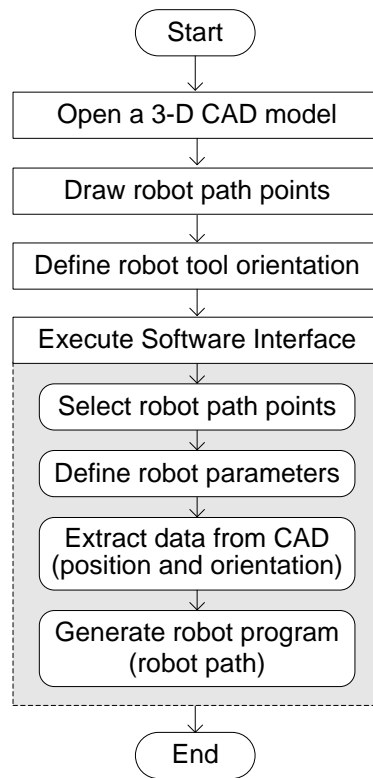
Start

Open a 3-D CAD model

Draw robot path points

Define robot tool orientation

Execute Software Interface

Select robot path points

Define robot parameters

Extract data from CAD (position and orientation)

Generate robot program (robot path)

End